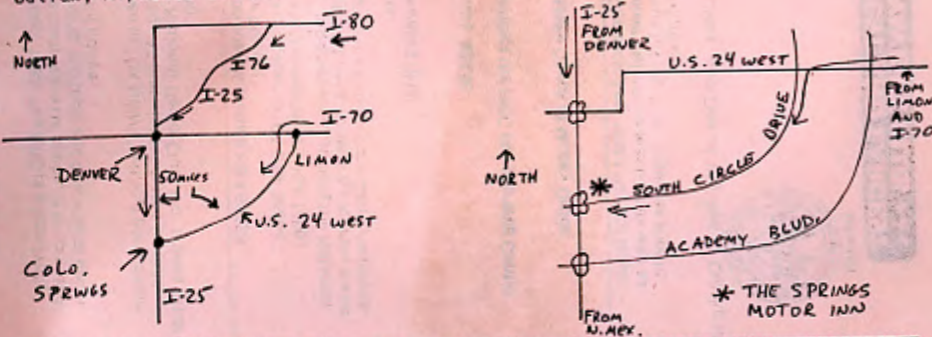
NORTH

I-80

I76

I-25

I-70

DENVER

50 MILES

LIMON

U.S. 24 WEST

COLO. SPRINGS

I-25

I-25 FROM DENVER

U.S. 24 WEST

FROM LIMON AND I-70

NORTH

DRIVE

SOUTH CIRCLE

ACADEMY BLVD.

* THE SPRINGS MOTOR INN

FROM N. MEX.